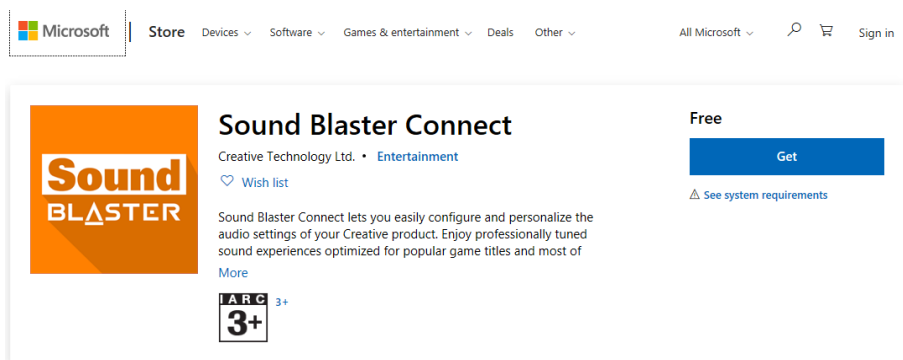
Microsoft | Store Devices Software Games & entertainment Deals Other All Microsoft Sign in

Sound Blaster

Sound Blaster Connect

Creative Technology Ltd. • Entertainment

Wish list

Sound Blaster Connect lets you easily configure and personalize the audio settings of your Creative product. Enjoy professionally tuned sound experiences optimized for popular game titles and most of

More

IARC 3+ 3+

Free

Get

⚠ See system requirements